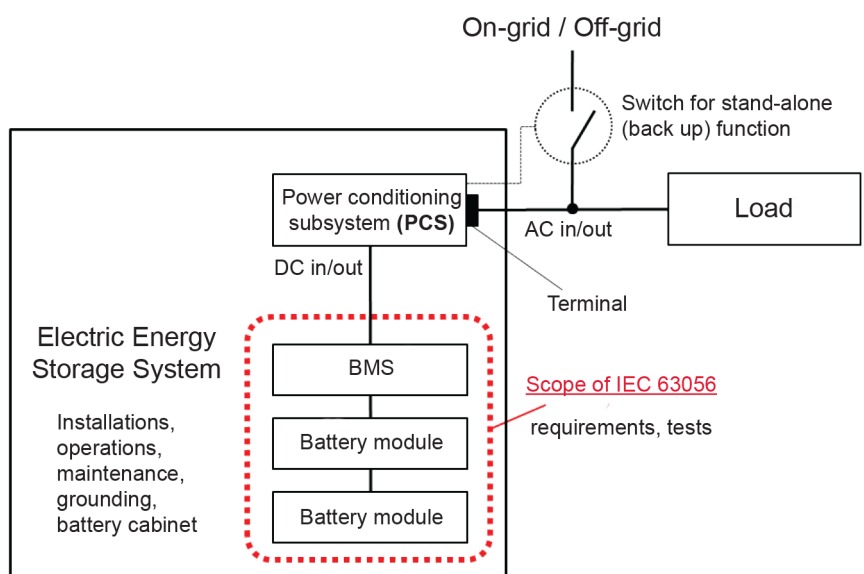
On-grid / Off-grid

Switch for stand-alone (back up) function

Power conditioning subsystem **(PCS)**

Load

AC in/out

DC in/out

Terminal

Electric Energy Storage System

Installations, operations, maintenance, grounding, battery cabinet

BMS

Battery module

Battery module

Scope of IEC 63056

requirements, tests